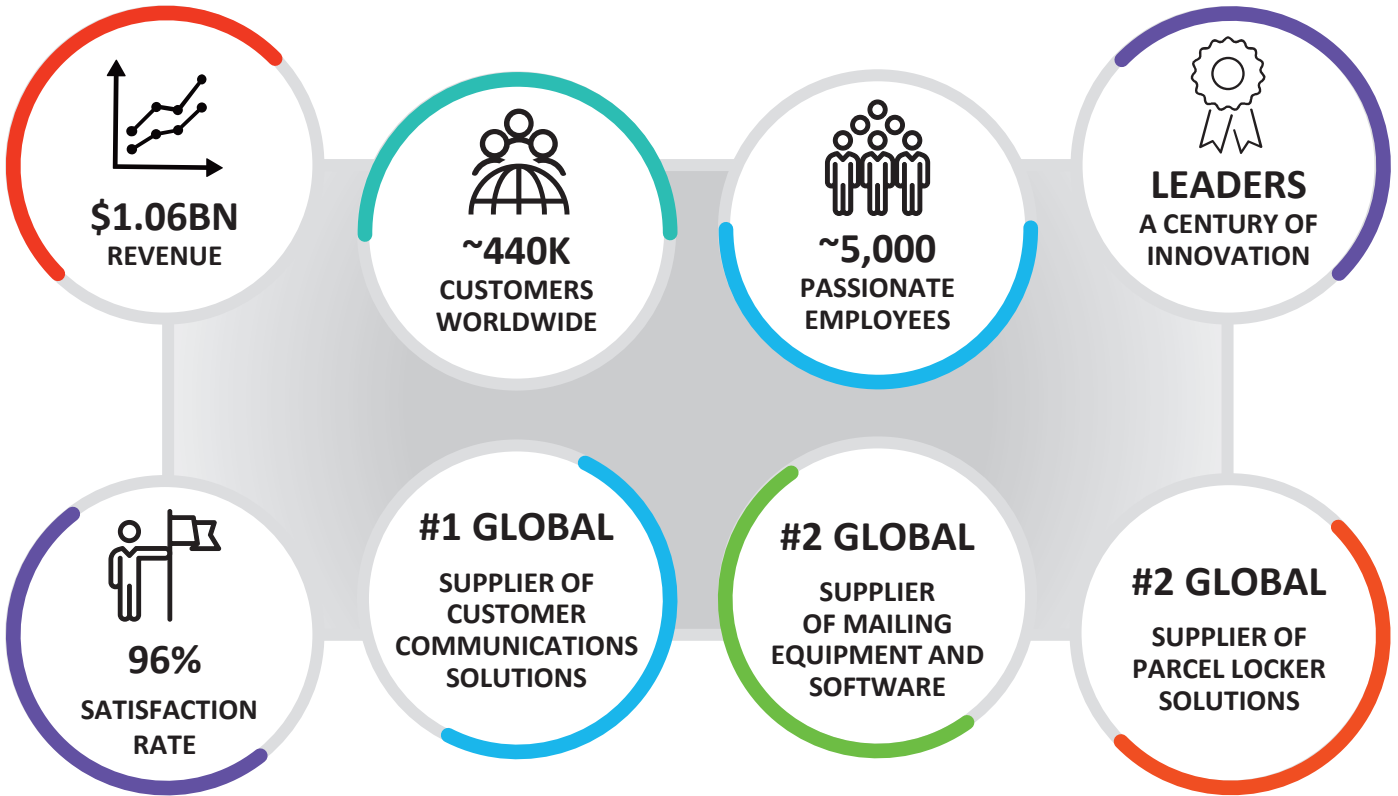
$1.06BN
REVENUE

~440K
CUSTOMERS WORLDWIDE

~5,000
PASSIONATE EMPLOYEES

LEADERS
A CENTURY OF INNOVATION

96%
SATISFACTION RATE

#1 GLOBAL
SUPPLIER OF CUSTOMER COMMUNICATIONS SOLUTIONS

#2 GLOBAL
SUPPLIER OF MAILING EQUIPMENT AND SOFTWARE

#2 GLOBAL
SUPPLIER OF PARCEL LOCKER SOLUTIONS